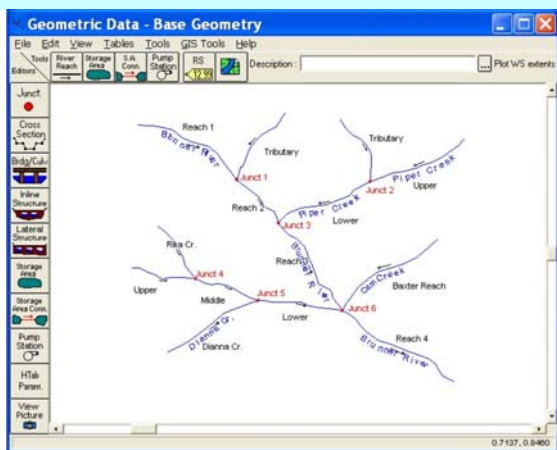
Geometric Data - Base Geometry

File Edit View Tables Tools GIS Tools Help

Tools Editors River Reach Storage Area S.A. Conn. Pump Station RS 12.6 Description : ... Plot WS extents

Junct.
Cross Section
Brdg/Culv
Inline Structure
Lateral Structure
Storage Area
Storage Area Conn.
Pump Station
HTab Param.
View Picture

Reach 1
Bbunny River
Tributary
Junct 1
Reach 2
Tributary
Piper Creek
Junct 2
Upper
Piper Creek
Lower
Junct 3
Rika Cr.
Reach 3
Butler River
Cam Creek
Baxter Reach
Junct 4
Upper
Middle
Junct 5
Junct 6
Lower
Dianna Cr.
Dianna Cr.
Reach 4
Bbunny River

0.7137, 0.8460